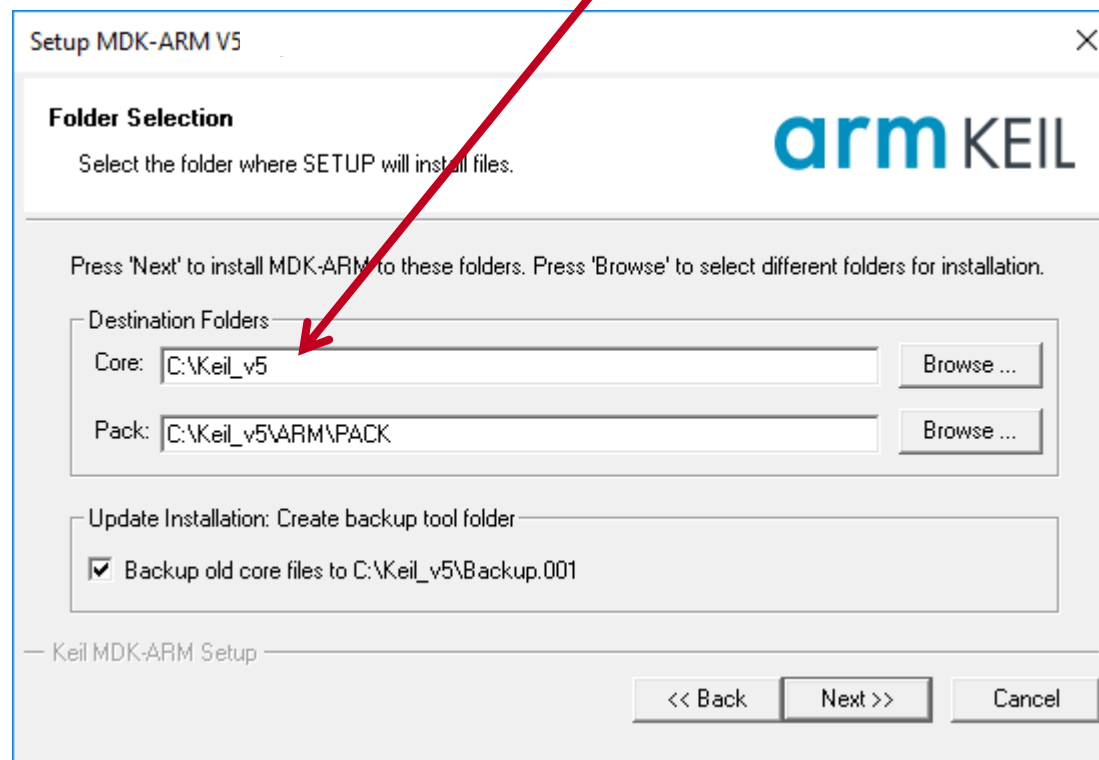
Setup MDK-ARM V5

Folder Selection

Select the folder where SETUP will install files.

arm KEIL

Press 'Next' to install MDK-ARM to these folders. Press 'Browse' to select different folders for installation.

Destination Folders

Core: C:\Keil_v5

Browse ...

Pack: C:\Keil_v5\ARM\PACK

Browse ...

Update Installation: Create backup tool folder

Backup old core files to C:\Keil_v5\Backup.001

Keil MDK-ARM Setup

<< Back

Next >>

Cancel